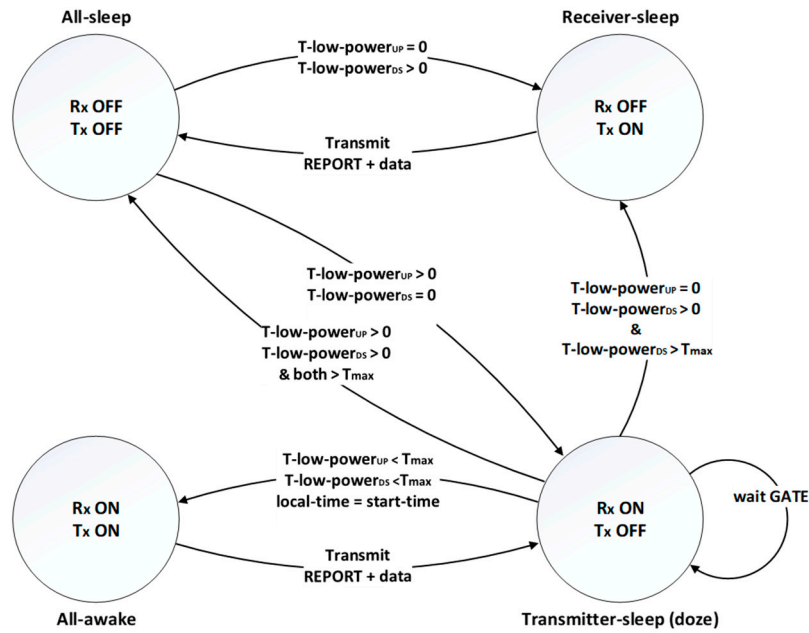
All-sleep

Receiver-sleep

$R_X$ OFF
$T_X$ OFF

$R_X$ OFF
$T_X$ ON

T-low-power$_{UP}$ = 0
T-low-power$_{DS}$ > 0

Transmit
REPORT + data

T-low-power$_{UP}$ > 0
T-low-power$_{DS}$ = 0

T-low-power$_{UP}$ = 0
T-low-power$_{DS}$ > 0
&
T-low-power$_{DS}$ > T$_{max}$

T-low-power$_{UP}$ > 0
T-low-power$_{DS}$ > 0
& both > T$_{max}$

T-low-power$_{UP}$ < T$_{max}$
T-low-power$_{DS}$ <T$_{max}$
local-time = start-time

$R_X$ ON
$T_X$ ON

$R_X$ ON
$T_X$ OFF

wait GATE

Transmit
REPORT + data

All-awake

Transmitter-sleep (doze)